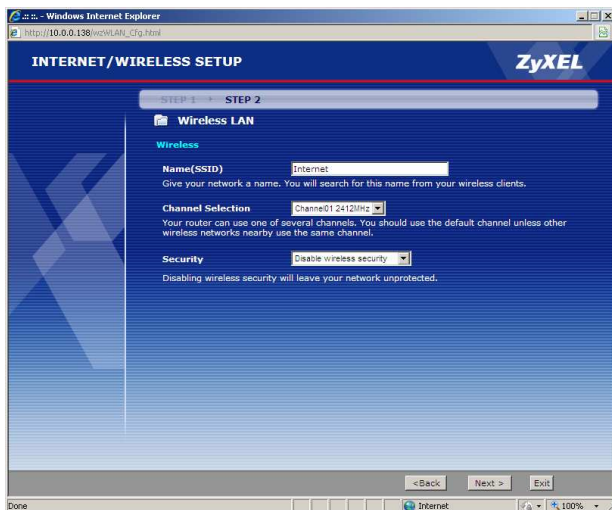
.::.:. - Windows Internet Explorer

http://10.0.0.138/wzWLAN_Cfg.html

INTERNET/WIRELESS SETUP

ZyXEL

STEP 1 > STEP 2

Wireless LAN

Wireless

Name(SSID) Internet

Give your network a name. You will search for this name from your wireless clients.

Channel Selection Channel01 2412MHz

Your router can use one of several channels. You should use the default channel unless other wireless networks nearby use the same channel.

Security Disable wireless security

Disabling wireless security will leave your network unprotected.

<Back Next > Exit

Done Internet 100%